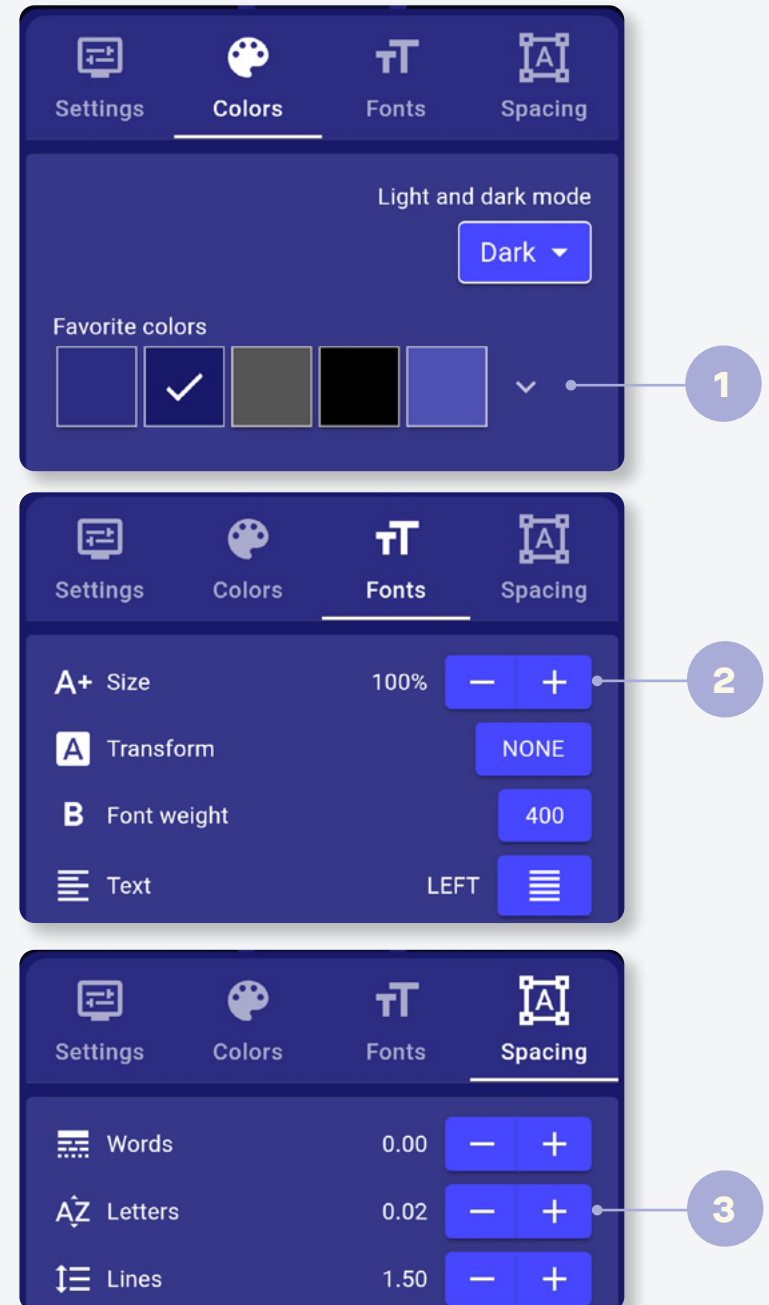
Settings Colors Fonts Spacing

Light and dark mode

Dark

Favorite colors

1

Settings Colors Fonts Spacing

A+ Size 100% − +

2

A Transform NONE

B Font weight 400

Text LEFT

Settings Colors Fonts Spacing

Words 0.00 − +

AZ Letters 0.02 − +

3

Lines 1.50 − +